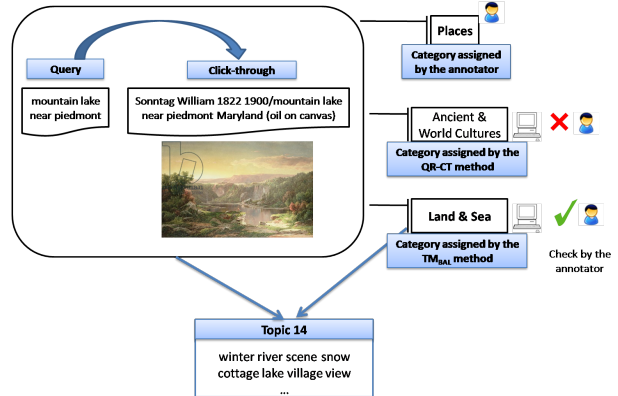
Query

Click-through

mountain lake near piedmont

Sonntag William 1822 1900/mountain lake near piedmont Maryland (oil on canvas)

Places

Category assigned by the annotator

Ancient & World Cultures

Category assigned by the QR-CT method

Land & Sea

Category assigned by the $TM_{BAL}$ method

Check by the annotator

Topic 14

winter river scene snow cottage lake village view

...